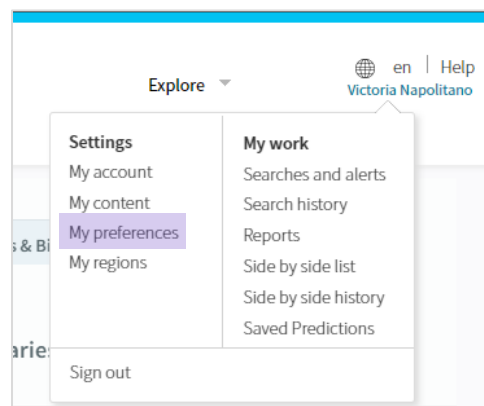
Explore

en | Help
Victoria Napolitano

Settings
My account
My content
My preferences
My regions

My work
Searches and alerts
Search history
Reports
Side by side list
Side by side history
Saved Predictions

Sign out

s & Bi

aries